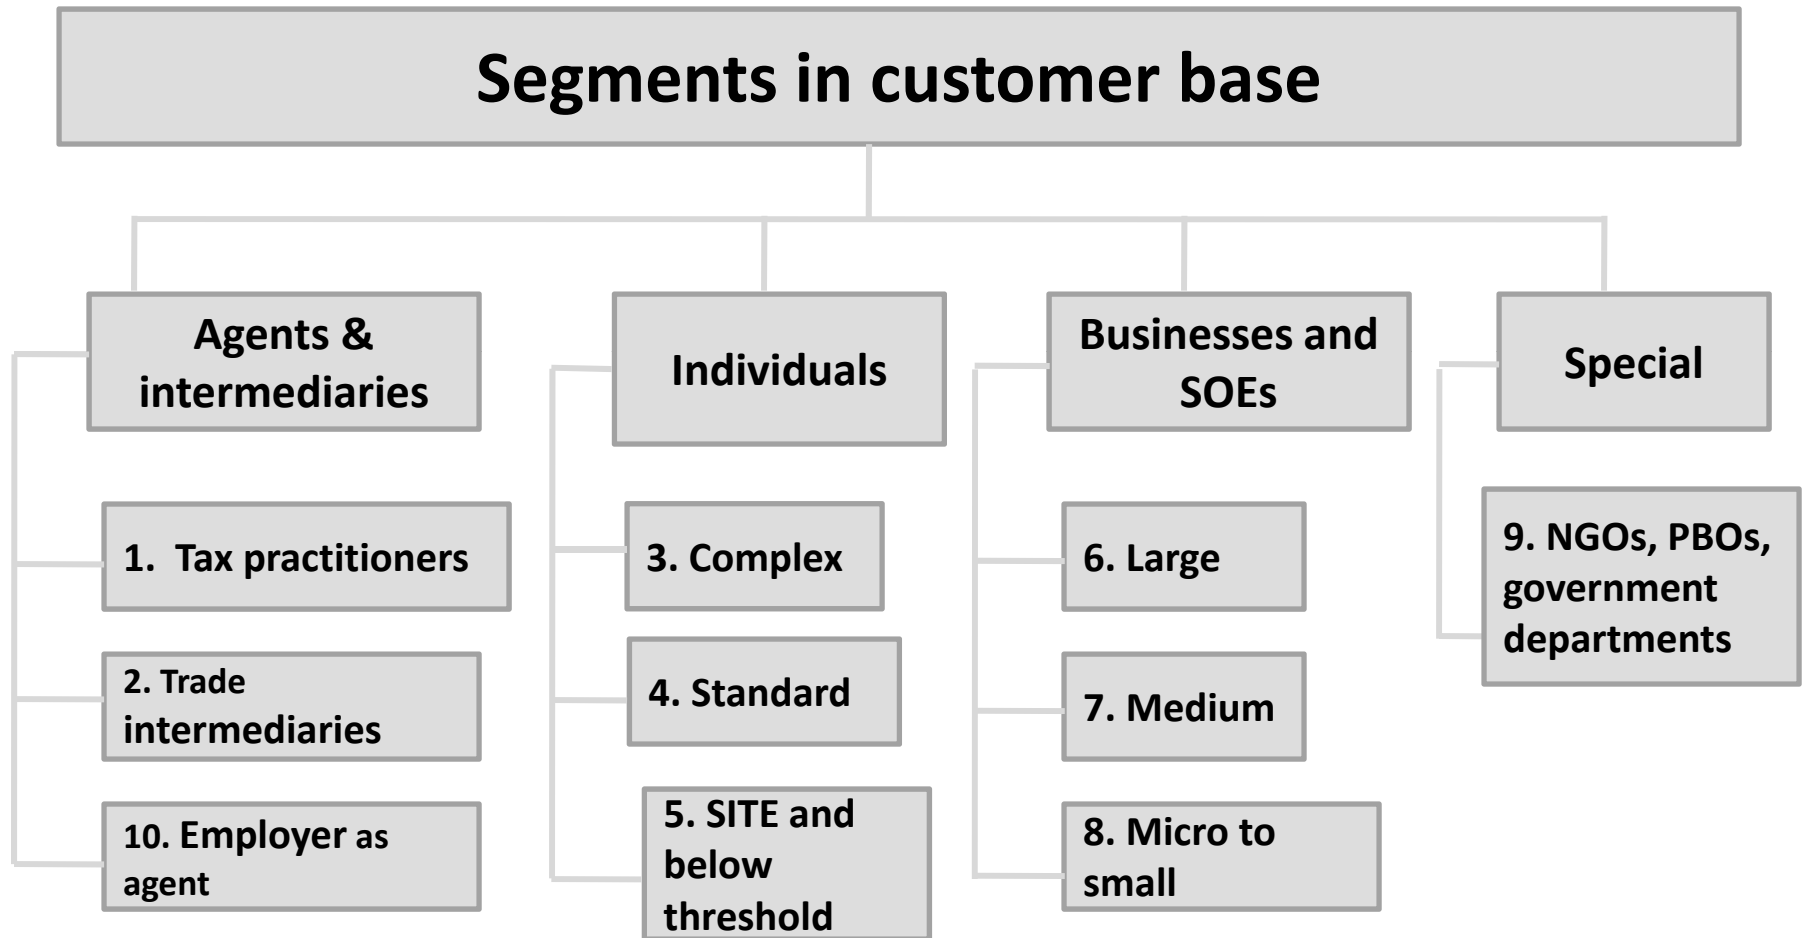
Segments in customer base

Agents & intermediaries

1. Tax practitioners

2. Trade intermediaries

10. Employer as agent

Individuals

3. Complex

4. Standard

5. SITE and below threshold

Businesses and SOEs

6. Large

7. Medium

8. Micro to small

Special

9. NGOs, PBOs, government departments